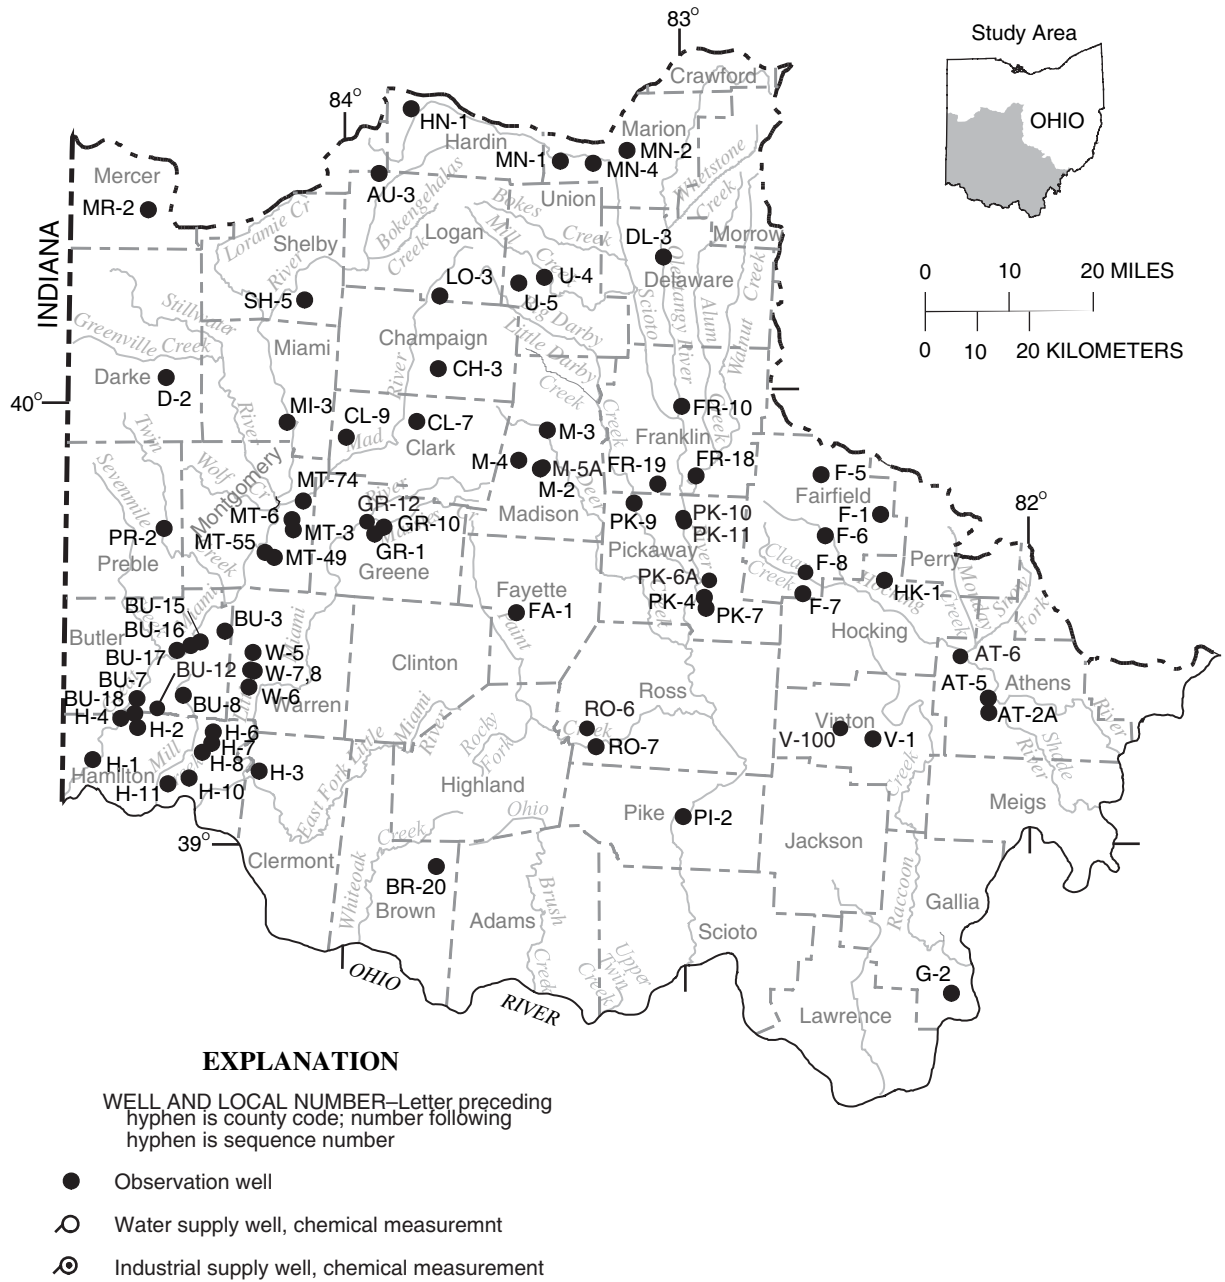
83°

84°

Study Area

OHIO

0 10 20 MILES

0 10 20 KILOMETERS

INDIANA

Crawford
HN-1
Hardin
Marion
MN-2
MN-1
MN-4
AU-3
Mercer
MR-2
Union
Whetstone Creek
Bokengehalas Creek
Bokes Creek
Mill Creek
Loramie Cr
Shelby
Logan
DL-3
Morrow
Delaware
U-4
LO-3
U-5
SH-5
Stillwater
Greenville Creek
River
Miami
Champaign
Big Darby
Little Darby
Scioto
Olentangy River
Alum Creek
Walnut Creek
Darke
D-2
CH-3
40°
MI-3
CL-9
CL-7
FR-10
River
Mad
Clark
Creek
Twin
Wolf Cr
M-3
Franklin
Creek
M-4
M-5A
M-2
FR-19
FR-18
F-5
MT-74
Sevenmile
Montgomery
GR-12
Deer
Fairfield
82°
MT-6
MT-3
GR-10
Madison
PK-9
PK-10
F-1
PR-2
MT-55
MT-49
GR-1
PK-11
F-6
Preble
Creek
Greene
Pickaway
Clear Creek
F-8
Perry
Fayette
PK-6A
HK-1
PK-4
F-7
BU-15
BU-3
FA-1
PK-7
Butler
BU-16
Hocking
Paint
BU-17
W-5
Clinton
AT-6
BU-12
W-7,8
BU-7
W-6
Ross
AT-5
Athens
BU-18
BU-8
RO-6
H-4
H-2
Warren
Vinton
AT-2A
H-6
RO-7
V-100
V-1
Mill
H-7
Rocky Fork
Hamilton
H-1
H-8
H-3
Highland
H-11
H-10
Little Miami River
East Fork
Ohio
Pike
PI-2
Meigs
39°
Creek
Jackson
Clermont
Whiteoak
Brush Creek
BR-20
Brown
Adams
Gallia
Raccoon
Upper Twin Creek
Scioto
Hocking
Monday Creek
Sunday
Fork
Shade River
OHIO
RIVER
G-2
Lawrence

EXPLANATION

WELL AND LOCAL NUMBER–Letter preceding hyphen is county code; number following hyphen is sequence number

Observation well

Water supply well, chemical measuremnt

Industrial supply well, chemical measurement